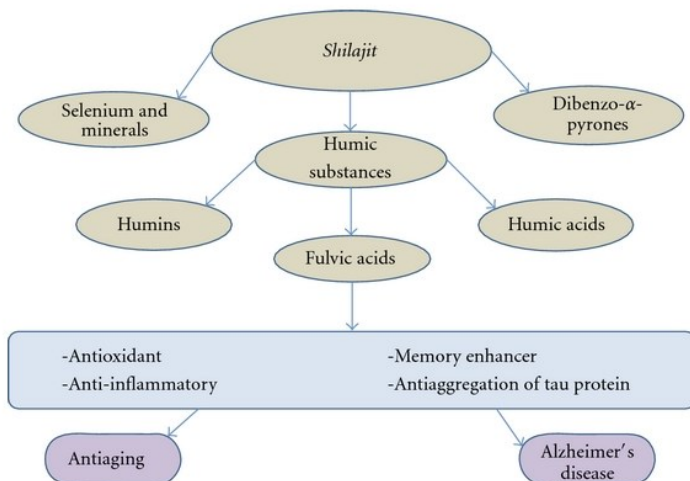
Shilajit

Selenium and minerals

Dibenzo-$\alpha$-pyrones

Humic substances

Humins

Humic acids

Fulvic acids

-Antioxidant
-Anti-inflammatory

-Memory enhancer
-Antiaggregation of tau protein

Antiaging

Alzheimer's disease